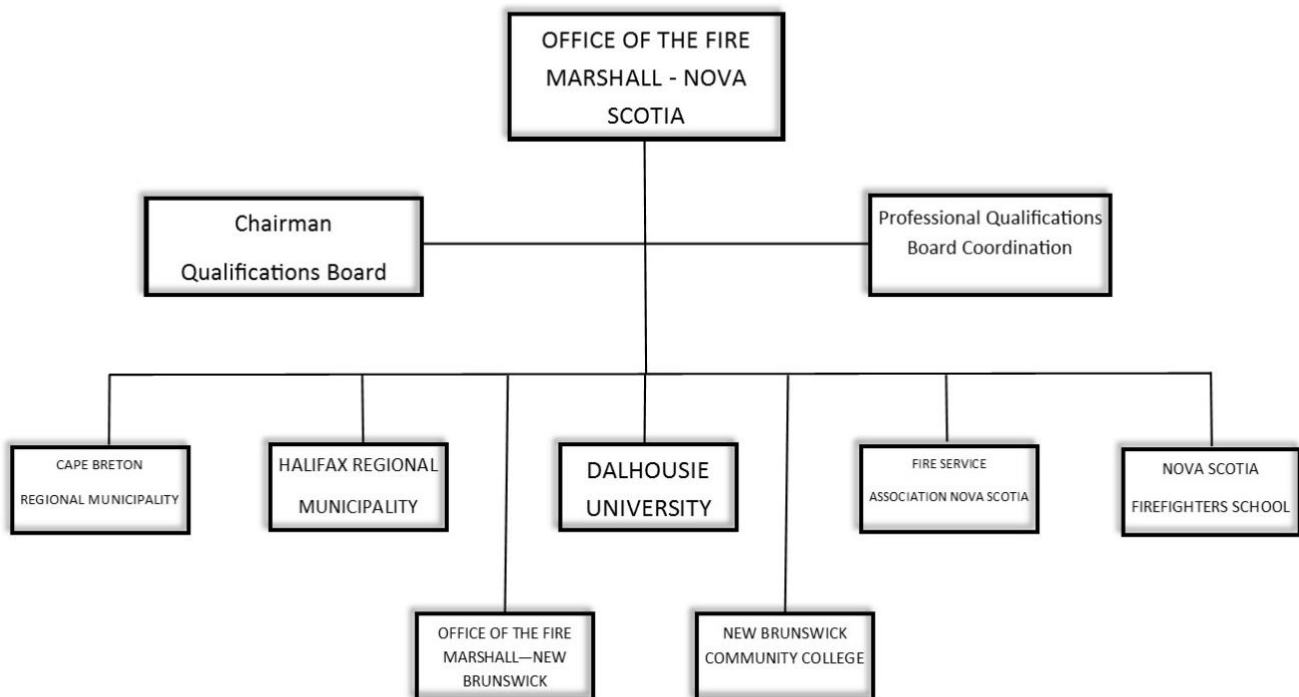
OFFICE OF THE FIRE MARSHALL - NOVA SCOTIA

Chairman Qualifications Board

Professional Qualifications Board Coordination

CAPE BRETON REGIONAL MUNICIPALITY

HALIFAX REGIONAL MUNICIPALITY

DALHOUSIE UNIVERSITY

FIRE SERVICE ASSOCIATION NOVA SCOTIA

NOVA SCOTIA FIREFIGHTERS SCHOOL

OFFICE OF THE FIRE MARSHALL—NEW BRUNSWICK

NEW BRUNSWICK COMMUNITY COLLEGE